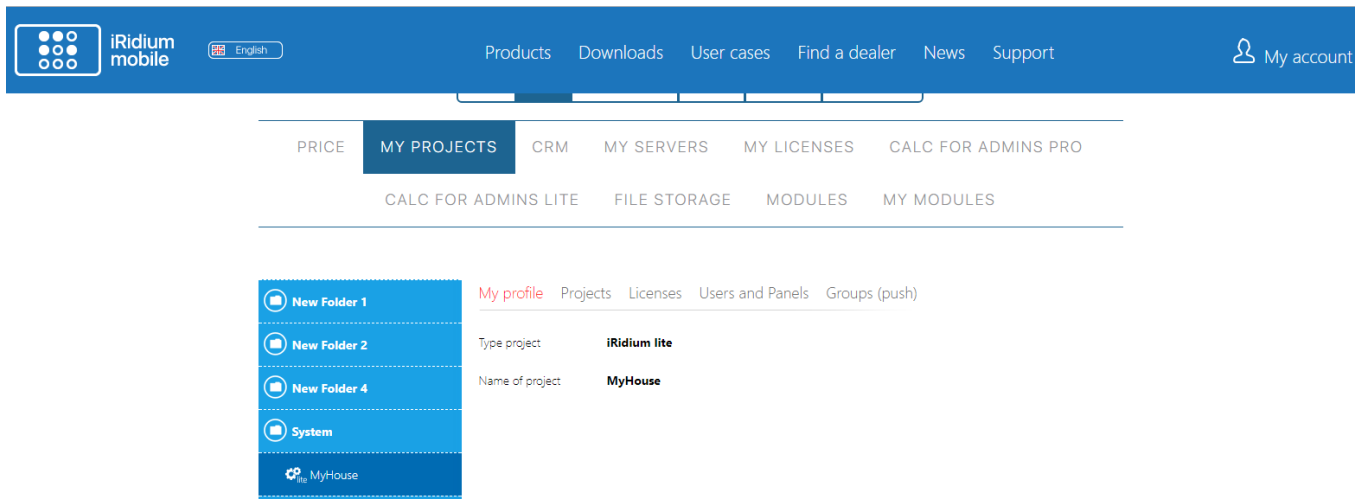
iRidium mobile

English

Products Downloads User cases Find a dealer News Support

My account

PRICE MY PROJECTS CRM MY SERVERS MY LICENSES CALC FOR ADMINS PRO

CALC FOR ADMINS LITE FILE STORAGE MODULES MY MODULES

New Folder 1

New Folder 2

New Folder 4

System

lite MyHouse

My profile Projects Licenses Users and Panels Groups (push)

Type project iRidium lite

Name of project MyHouse